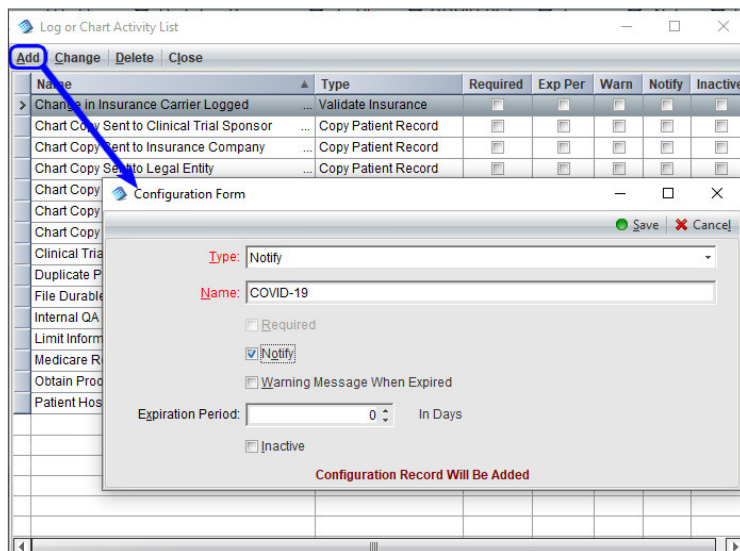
Log or Chart Activity List

Add | Change | Delete | Close

| Name | Type | Required | Exp Per | Warn | Notify | Inactive |
|---|---|---|---|---|---|---|
| Change in Insurance Carrier Logged | ... Validate Insurance | | | | | |
| Chart Copy Sent to Clinical Trial Sponsor | ... Copy Patient Record | | | | | |
| Chart Copy Sent to Insurance Company | ... Copy Patient Record | | | | | |
| Chart Copy Sent to Legal Entity | ... Copy Patient Record | | | | | |
| Chart Copy | | | | | | |
| Chart Copy | | | | | | |
| Chart Copy | | | | | | |
| Clinical Tria | | | | | | |
| Duplicate P | | | | | | |
| File Durable | | | | | | |
| Internal QA | | | | | | |
| Limit Inform | | | | | | |
| Medicare R | | | | | | |
| Obtain Proc | | | | | | |
| Patient Hos | | | | | | |

Configuration Form

Save  Cancel

Type: Notify

Name: COVID-19

Required

Notify

Warning Message When Expired

Expiration Period: 0 In Days

Inactive

Configuration Record Will Be Added